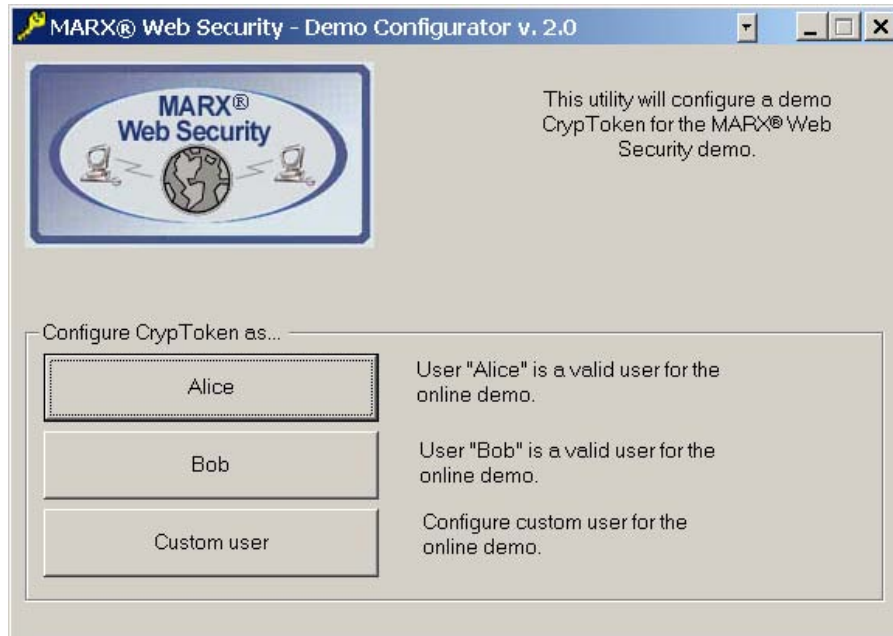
MARX® Web Security - Demo Configurator v. 2.0

MARX®
Web Security

This utility will configure a demo CrypToken for the MARX® Web Security demo.

Configure CrypToken as...

Alice

User "Alice" is a valid user for the online demo.

Bob

User "Bob" is a valid user for the online demo.

Custom user

Configure custom user for the online demo.